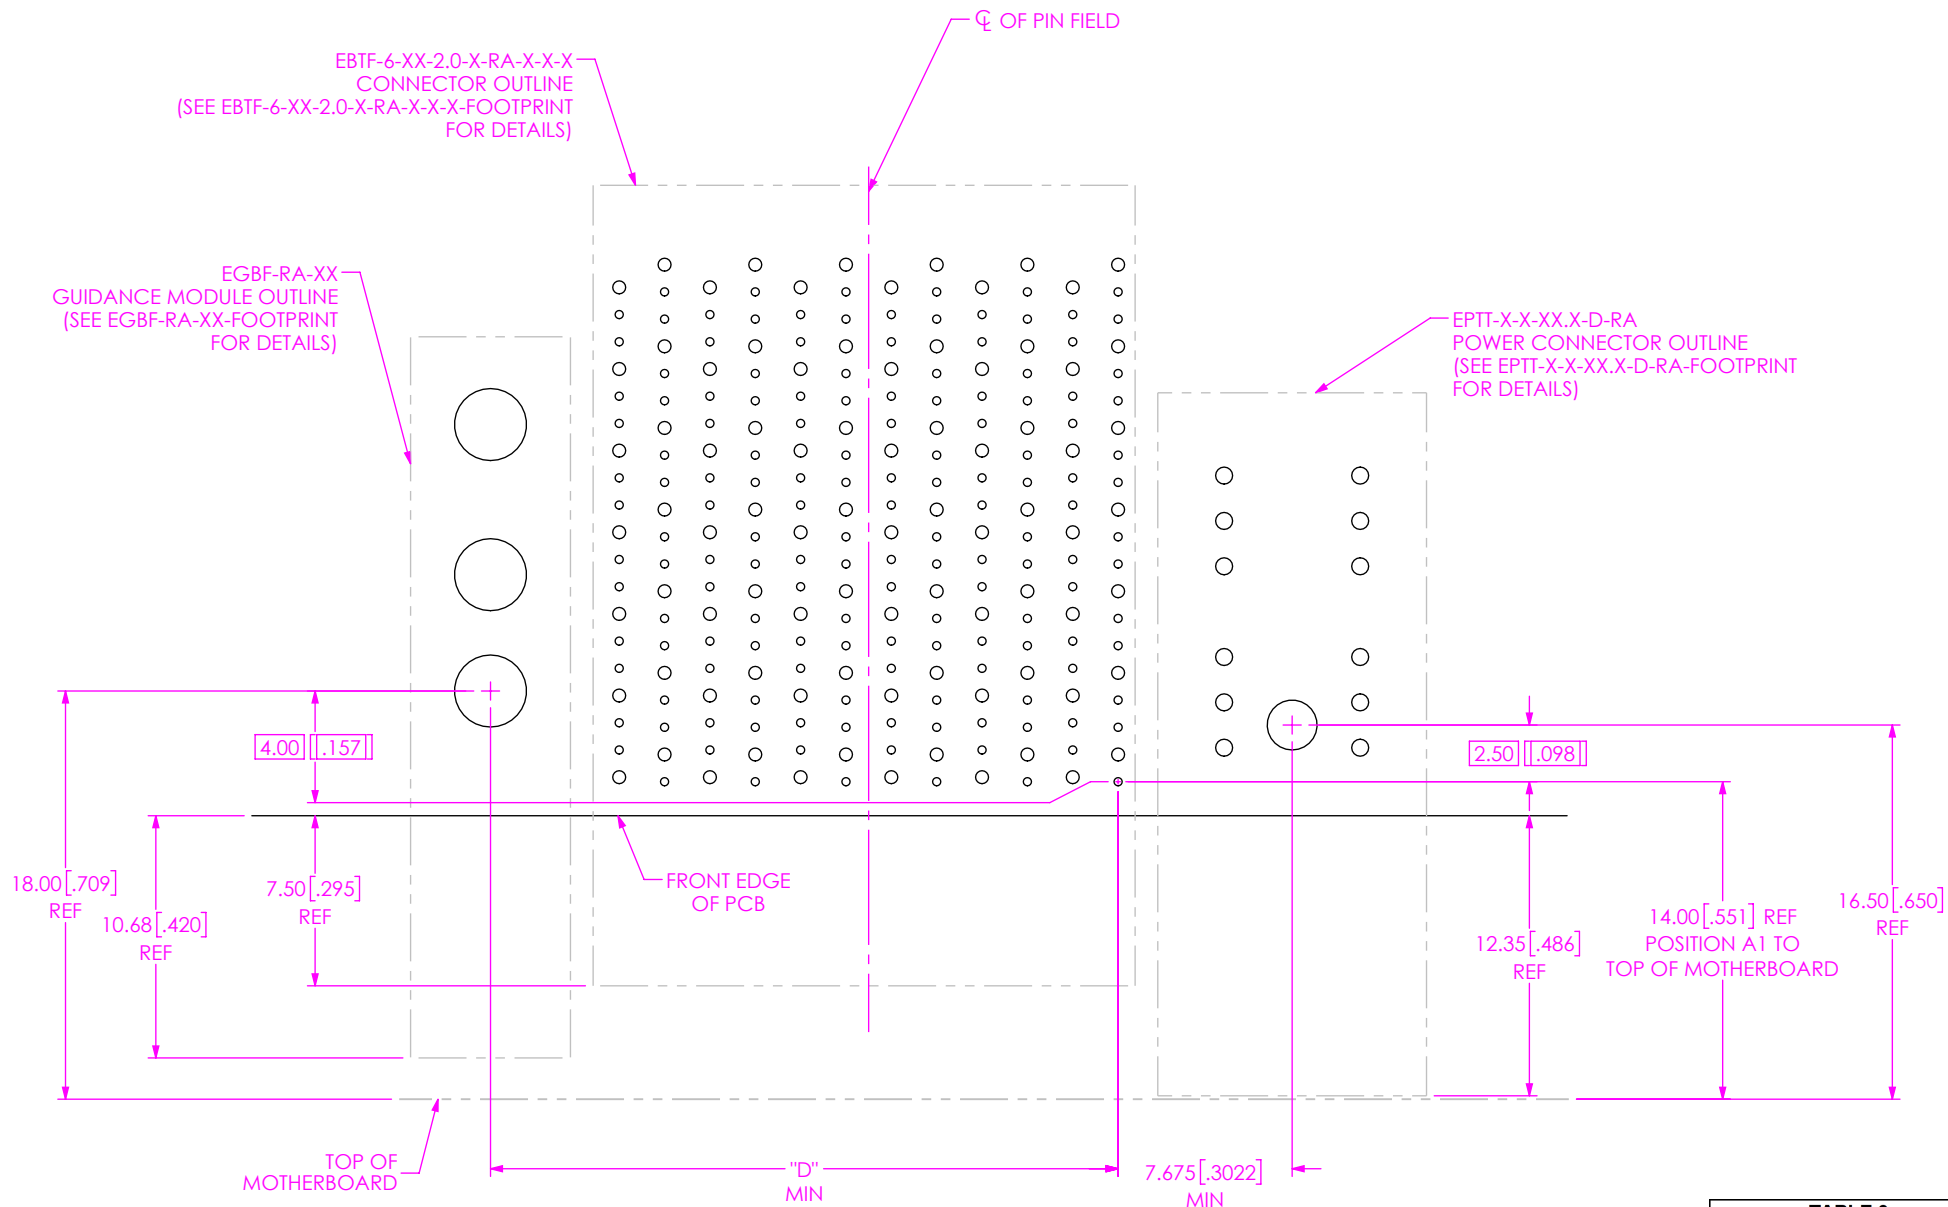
℄ OF PIN FIELD

EBTF-6-XX-2.0-X-RA-X-X-X CONNECTOR OUTLINE (SEE EBTF-6-XX-2.0-X-RA-X-X-X-FOOTPRINT FOR DETAILS)

EGBF-RA-XX GUIDANCE MODULE OUTLINE (SEE EGBF-RA-XX-FOOTPRINT FOR DETAILS)

EPTT-X-X-XX.X-D-RA POWER CONNECTOR OUTLINE (SEE EPTT-X-X-XX.X-D-RA-FOOTPRINT FOR DETAILS)

4.00 [.157]

2.50 [.098]

18.00 [.709] REF

10.68 [.420] REF

7.50 [.295] REF

FRONT EDGE OF PCB

12.35 [.486] REF

14.00 [.551] REF POSITION A1 TO TOP OF MOTHERBOARD

16.50 [.650] REF

TOP OF MOTHERBOARD

"D" MIN

7.675 [.3022] MIN

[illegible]